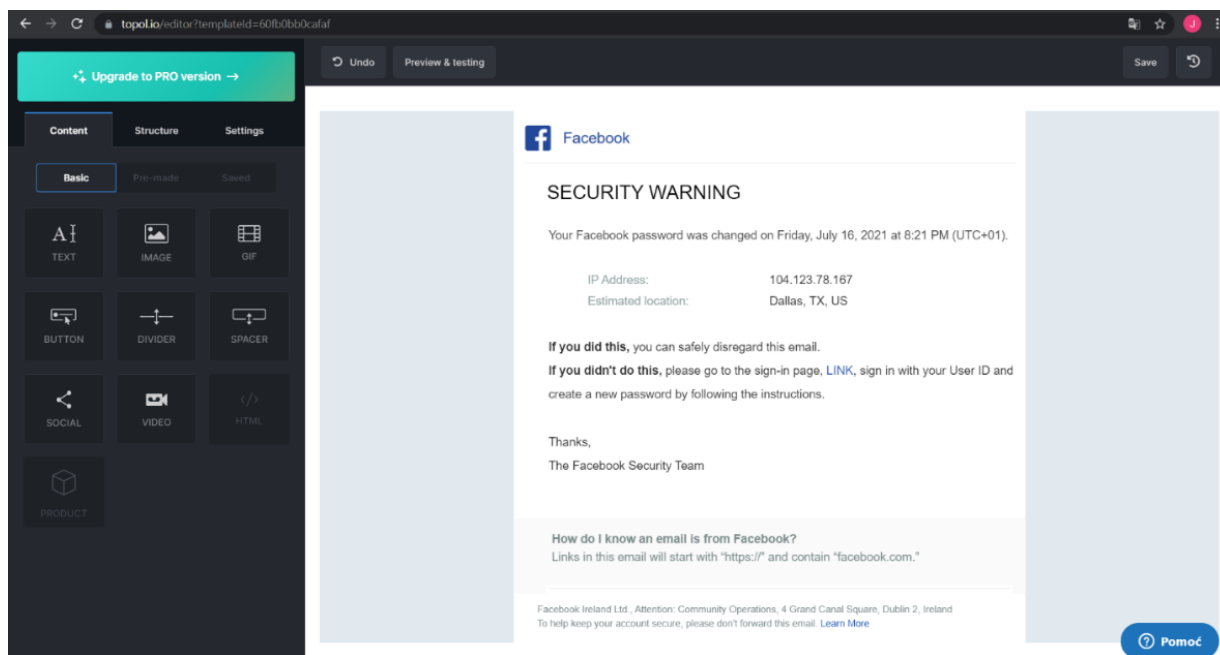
topol.io/editor?templateId=60fb0bb0cafaf

J

Upgrade to PRO version →

Undo

Preview & testing

Save

Content
Structure
Settings

Basic
Pre-made
Saved

TEXT
IMAGE
GIF
BUTTON
DIVIDER
SPACER
SOCIAL
VIDEO
HTML
PRODUCT

Facebook

SECURITY WARNING

Your Facebook password was changed on Friday, July 16, 2021 at 8:21 PM (UTC+01).

| IP Address: | 104.123.78.167 |
|---|---|
| Estimated location: | Dallas, TX, US |

**If you did this,** you can safely disregard this email.
**If you didn't do this,** please go to the sign-in page, LINK, sign in with your User ID and create a new password by following the instructions.

Thanks,
The Facebook Security Team

How do I know an email is from Facebook?
Links in this email will start with "https://" and contain "facebook.com."

Facebook Ireland Ltd., Attention: Community Operations, 4 Grand Canal Square, Dublin 2, Ireland
To help keep your account secure, please don't forward this email. Learn More

Pomoć